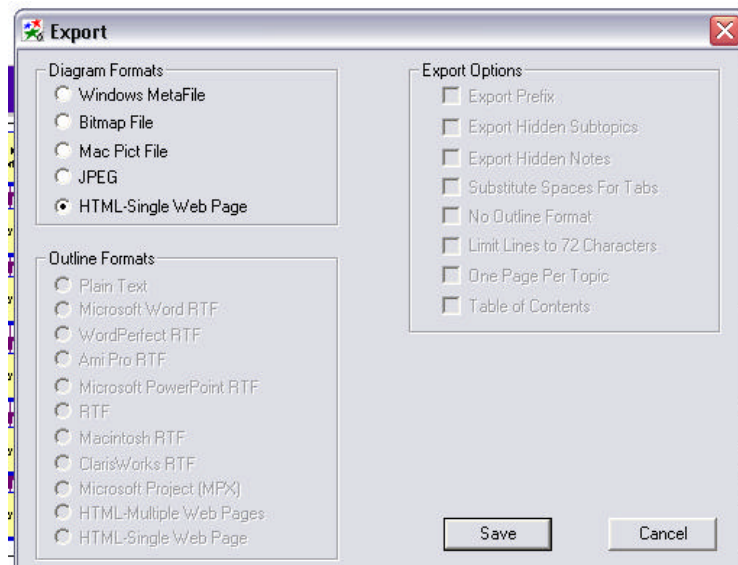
Export

Diagram Formats
Windows MetaFile
Bitmap File
Mac Pict File
JPEG
HTML-Single Web Page

Outline Formats
Plain Text
Microsoft Word RTF
WordPerfect RTF
Ami Pro RTF
Microsoft PowerPoint RTF
RTF
Macintosh RTF
ClarisWorks RTF
Microsoft Project (MPX)
HTML-Multiple Web Pages
HTML-Single Web Page

Export Options
Export Prefix
Export Hidden Subtopics
Export Hidden Notes
Substitute Spaces For Tabs
No Outline Format
Limit Lines to 72 Characters
One Page Per Topic
Table of Contents

Save
Cancel